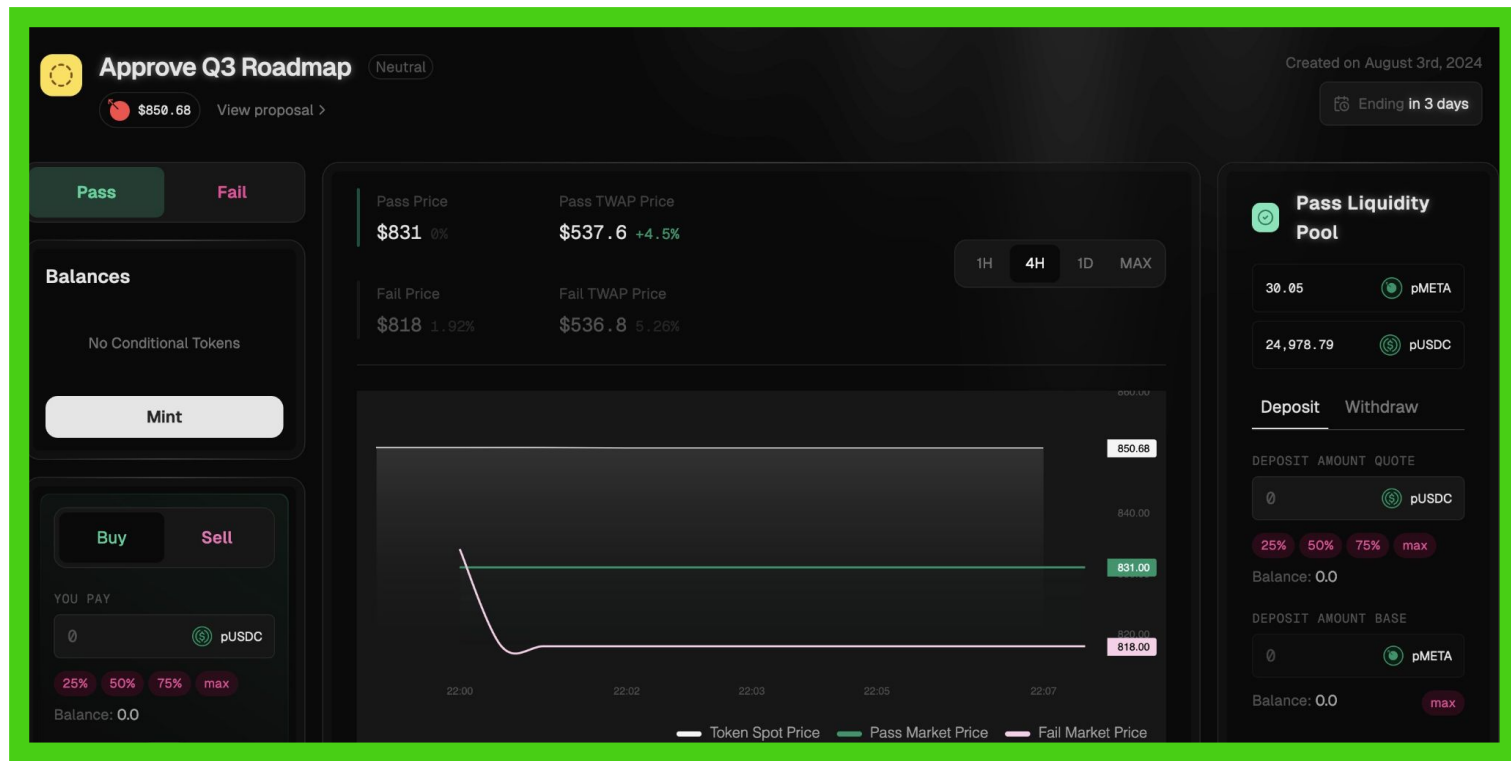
Approve Q3 Roadmap Neutral

$850.68 View proposal >

Created on August 3rd, 2024

Ending in 3 days

Pass Fail

Balances

No Conditional Tokens

Mint

Buy Sell

YOU PAY

0 pUSDC

25% 50% 75% max

Balance: 0.0

Pass Price
$831 0%

Pass TWAP Price
$537.6 +4.5%

Fail Price
$818 1.92%

Fail TWAP Price
$536.8 5.26%

1H 4H 1D MAX

860.00
850.68
840.00
831.00
820.00
818.00

22:00 22:02 22:03 22:05 22:07

Token Spot Price Pass Market Price Fail Market Price

Pass Liquidity Pool

30.05 pMETA

24,978.79 pUSDC

Deposit Withdraw

DEPOSIT AMOUNT QUOTE

0 pUSDC

25% 50% 75% max

Balance: 0.0

DEPOSIT AMOUNT BASE

0 pMETA

Balance: 0.0 max